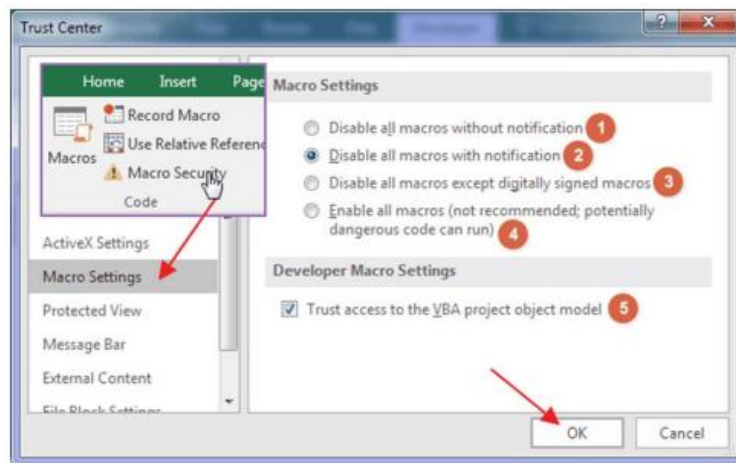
Trust Center

Home Insert Page

Record Macro

Use Relative Referen

Macros

Macro Security

Code

ActiveX Settings

Macro Settings

Protected View

Message Bar

External Content

File Block Settings

Macro Settings

Disable all macros without notification 1

Disable all macros with notification 2

Disable all macros except digitally signed macros 3

Enable all macros (not recommended; potentially dangerous code can run) 4

Developer Macro Settings

Trust access to the VBA project object model 5

OK

Cancel